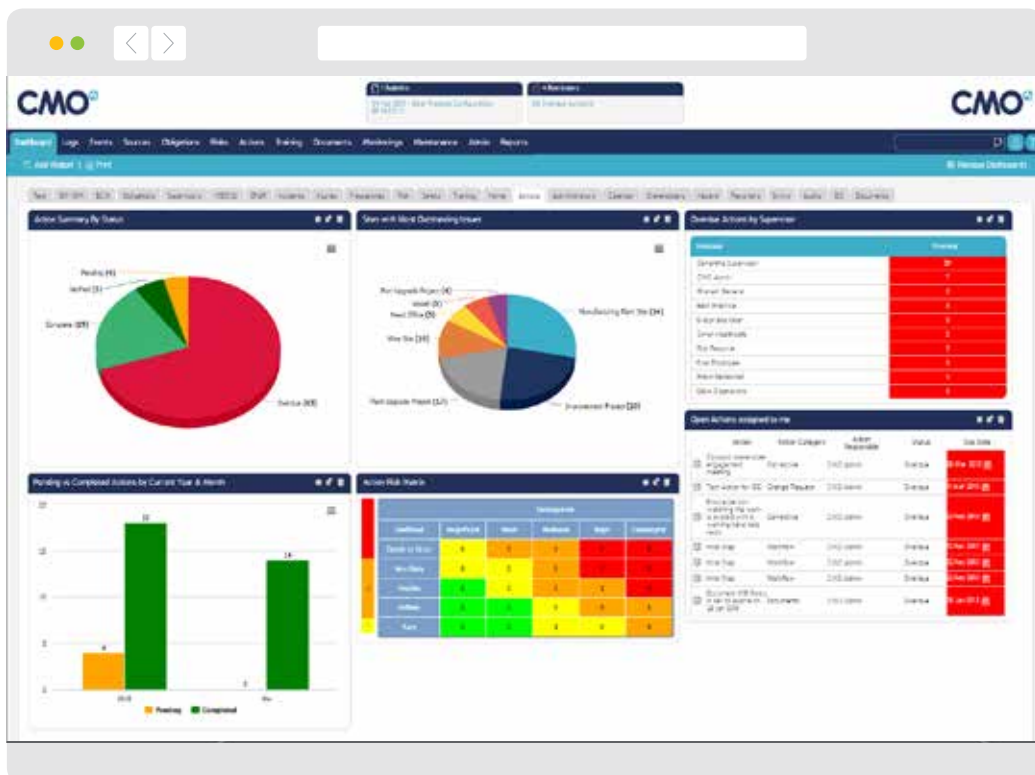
CMO

CMO

Dashboard Logs Events Sources Obligations Risks Actions Training Documents Meetings Maintenance Admin Reports

Add Widget | Print

Action Summary By Status

Pending (4)

Verified (3)

Complete (59)

Overdue (93)

Sites with Most Outstanding Issues

Manufacturing Plant Site (34)

Environment Project (20)

Plant Upgrade Project (17)

Mine Site (10)

Head Office (5)

Vessel (5)

Plant Upgrade Project (4)

Overdue Actions by Supervisor

Open Actions assigned to me

Pending vs Completed Actions by Current Year & Month

Pending

Completed

Action Risk Matrix

Likelihood

Consequence